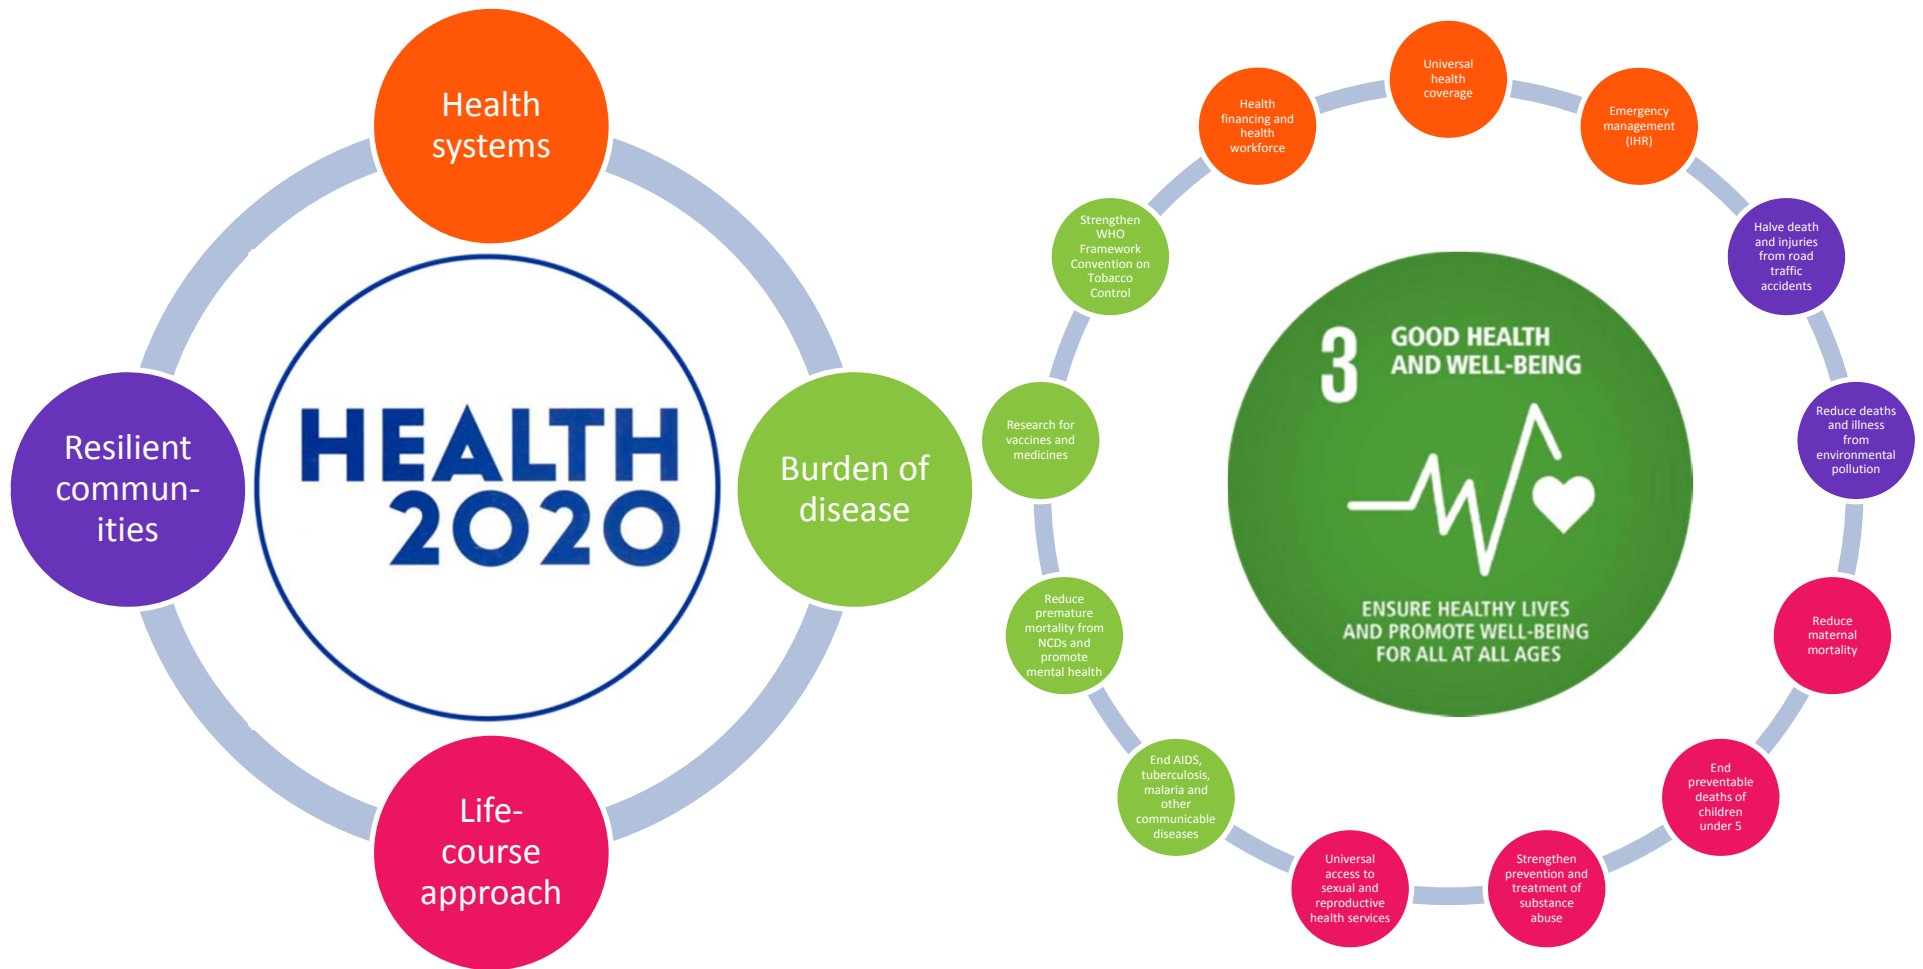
Health systems

Resilient communities

HEALTH 2020

Burden of disease

Life-course approach

Universal health coverage

Health financing and health workforce

Emergency management (IHR)

Strengthen WHO Framework Convention on Tobacco Control

Halve death and injuries from road traffic accidents

3 GOOD HEALTH AND WELL-BEING

Research for vaccines and medicines

Reduce deaths and illness from environmental pollution

ENSURE HEALTHY LIVES AND PROMOTE WELL-BEING FOR ALL AT ALL AGES

Reduce premature mortality from NCDs and promote mental health

Reduce maternal mortality

End AIDS, tuberculosis, malaria and other communicable diseases

End preventable deaths of children under 5

Universal access to sexual and reproductive health services

Strengthen prevention and treatment of substance abuse